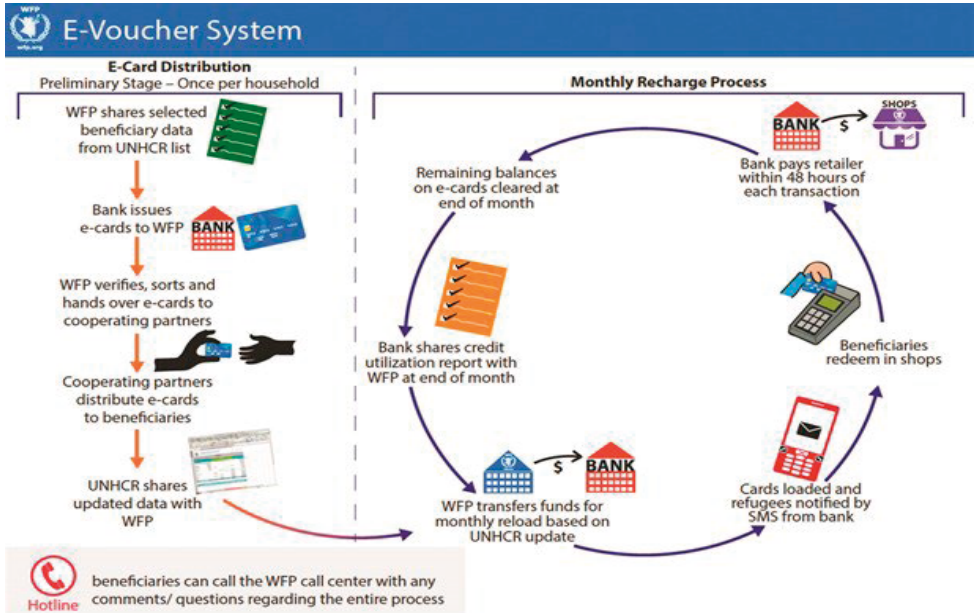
WFP
wfp.org

E-Voucher System

E-Card Distribution
Preliminary Stage – Once per household

WFP shares selected beneficiary data from UNHCR list

Bank issues e-cards to WFP

BANK

WFP verifies, sorts and hands over e-cards to cooperating partners

Cooperating partners distribute e-cards to beneficiaries

UNHCR shares updated data with WFP

Monthly Recharge Process

BANK

$

SHOPS

Bank pays retailer within 48 hours of each transaction

Remaining balances on e-cards cleared at end of month

Bank shares credit utilization report with WFP at end of month

Beneficiaries redeem in shops

Cards loaded and refugees notified by SMS from bank

$

BANK

WFP transfers funds for monthly reload based on UNHCR update

Hotline

beneficiaries can call the WFP call center with any comments/ questions regarding the entire process